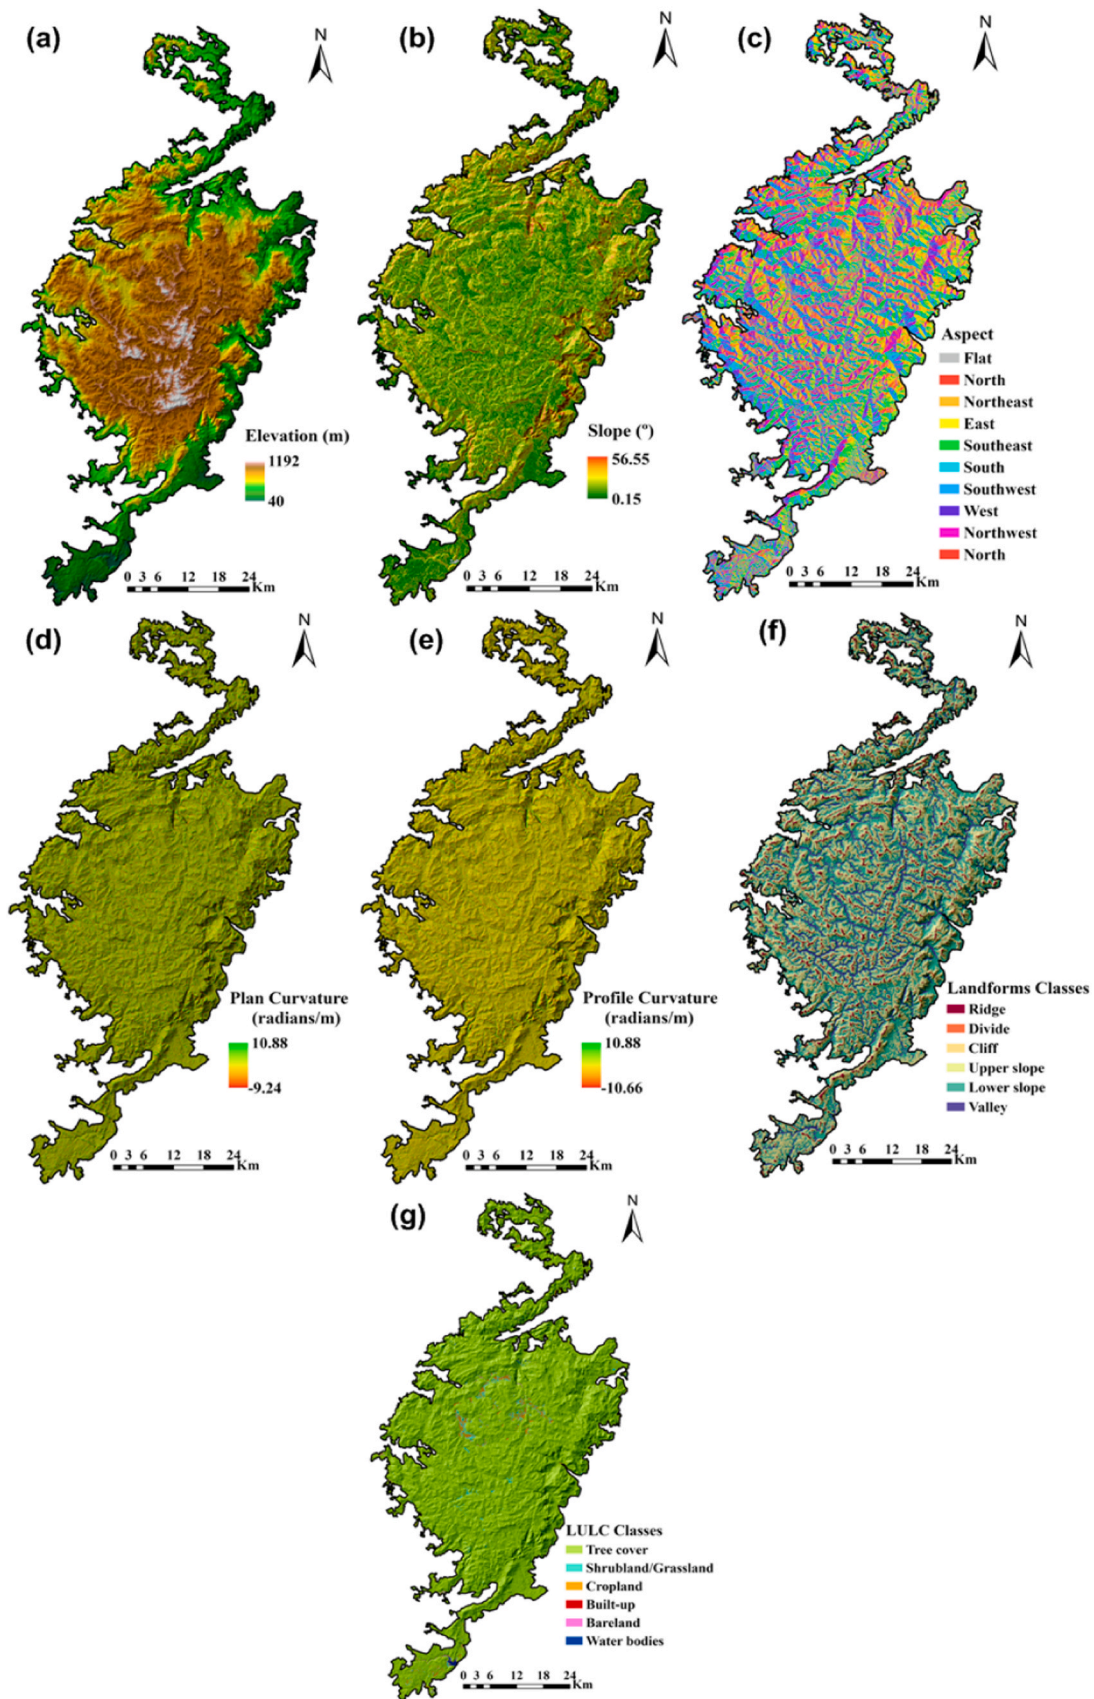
(a)

N

Elevation (m)
1192
40

0 3 6 12 18 24 Km

(b)

N

Slope (°)
56.55
0.15

0 3 6 12 18 24 Km

(c)

N

Aspect
Flat
North
Northeast
East
Southeast
South
Southwest
West
Northwest
North

0 3 6 12 18 24 Km

(d)

N

Plan Curvature (radians/m)
10.88
-9.24

0 3 6 12 18 24 Km

(e)

N

Profile Curvature (radians/m)
10.88
-10.66

0 3 6 12 18 24 Km

(f)

N

Landforms Classes
Ridge
Divide
Cliff
Upper slope
Lower slope
Valley

0 3 6 12 18 24 Km

(g)

N

LULC Classes
Tree cover
Shrubland/Grassland
Cropland
Built-up
Bareland
Water bodies

0 3 6 12 18 24 Km